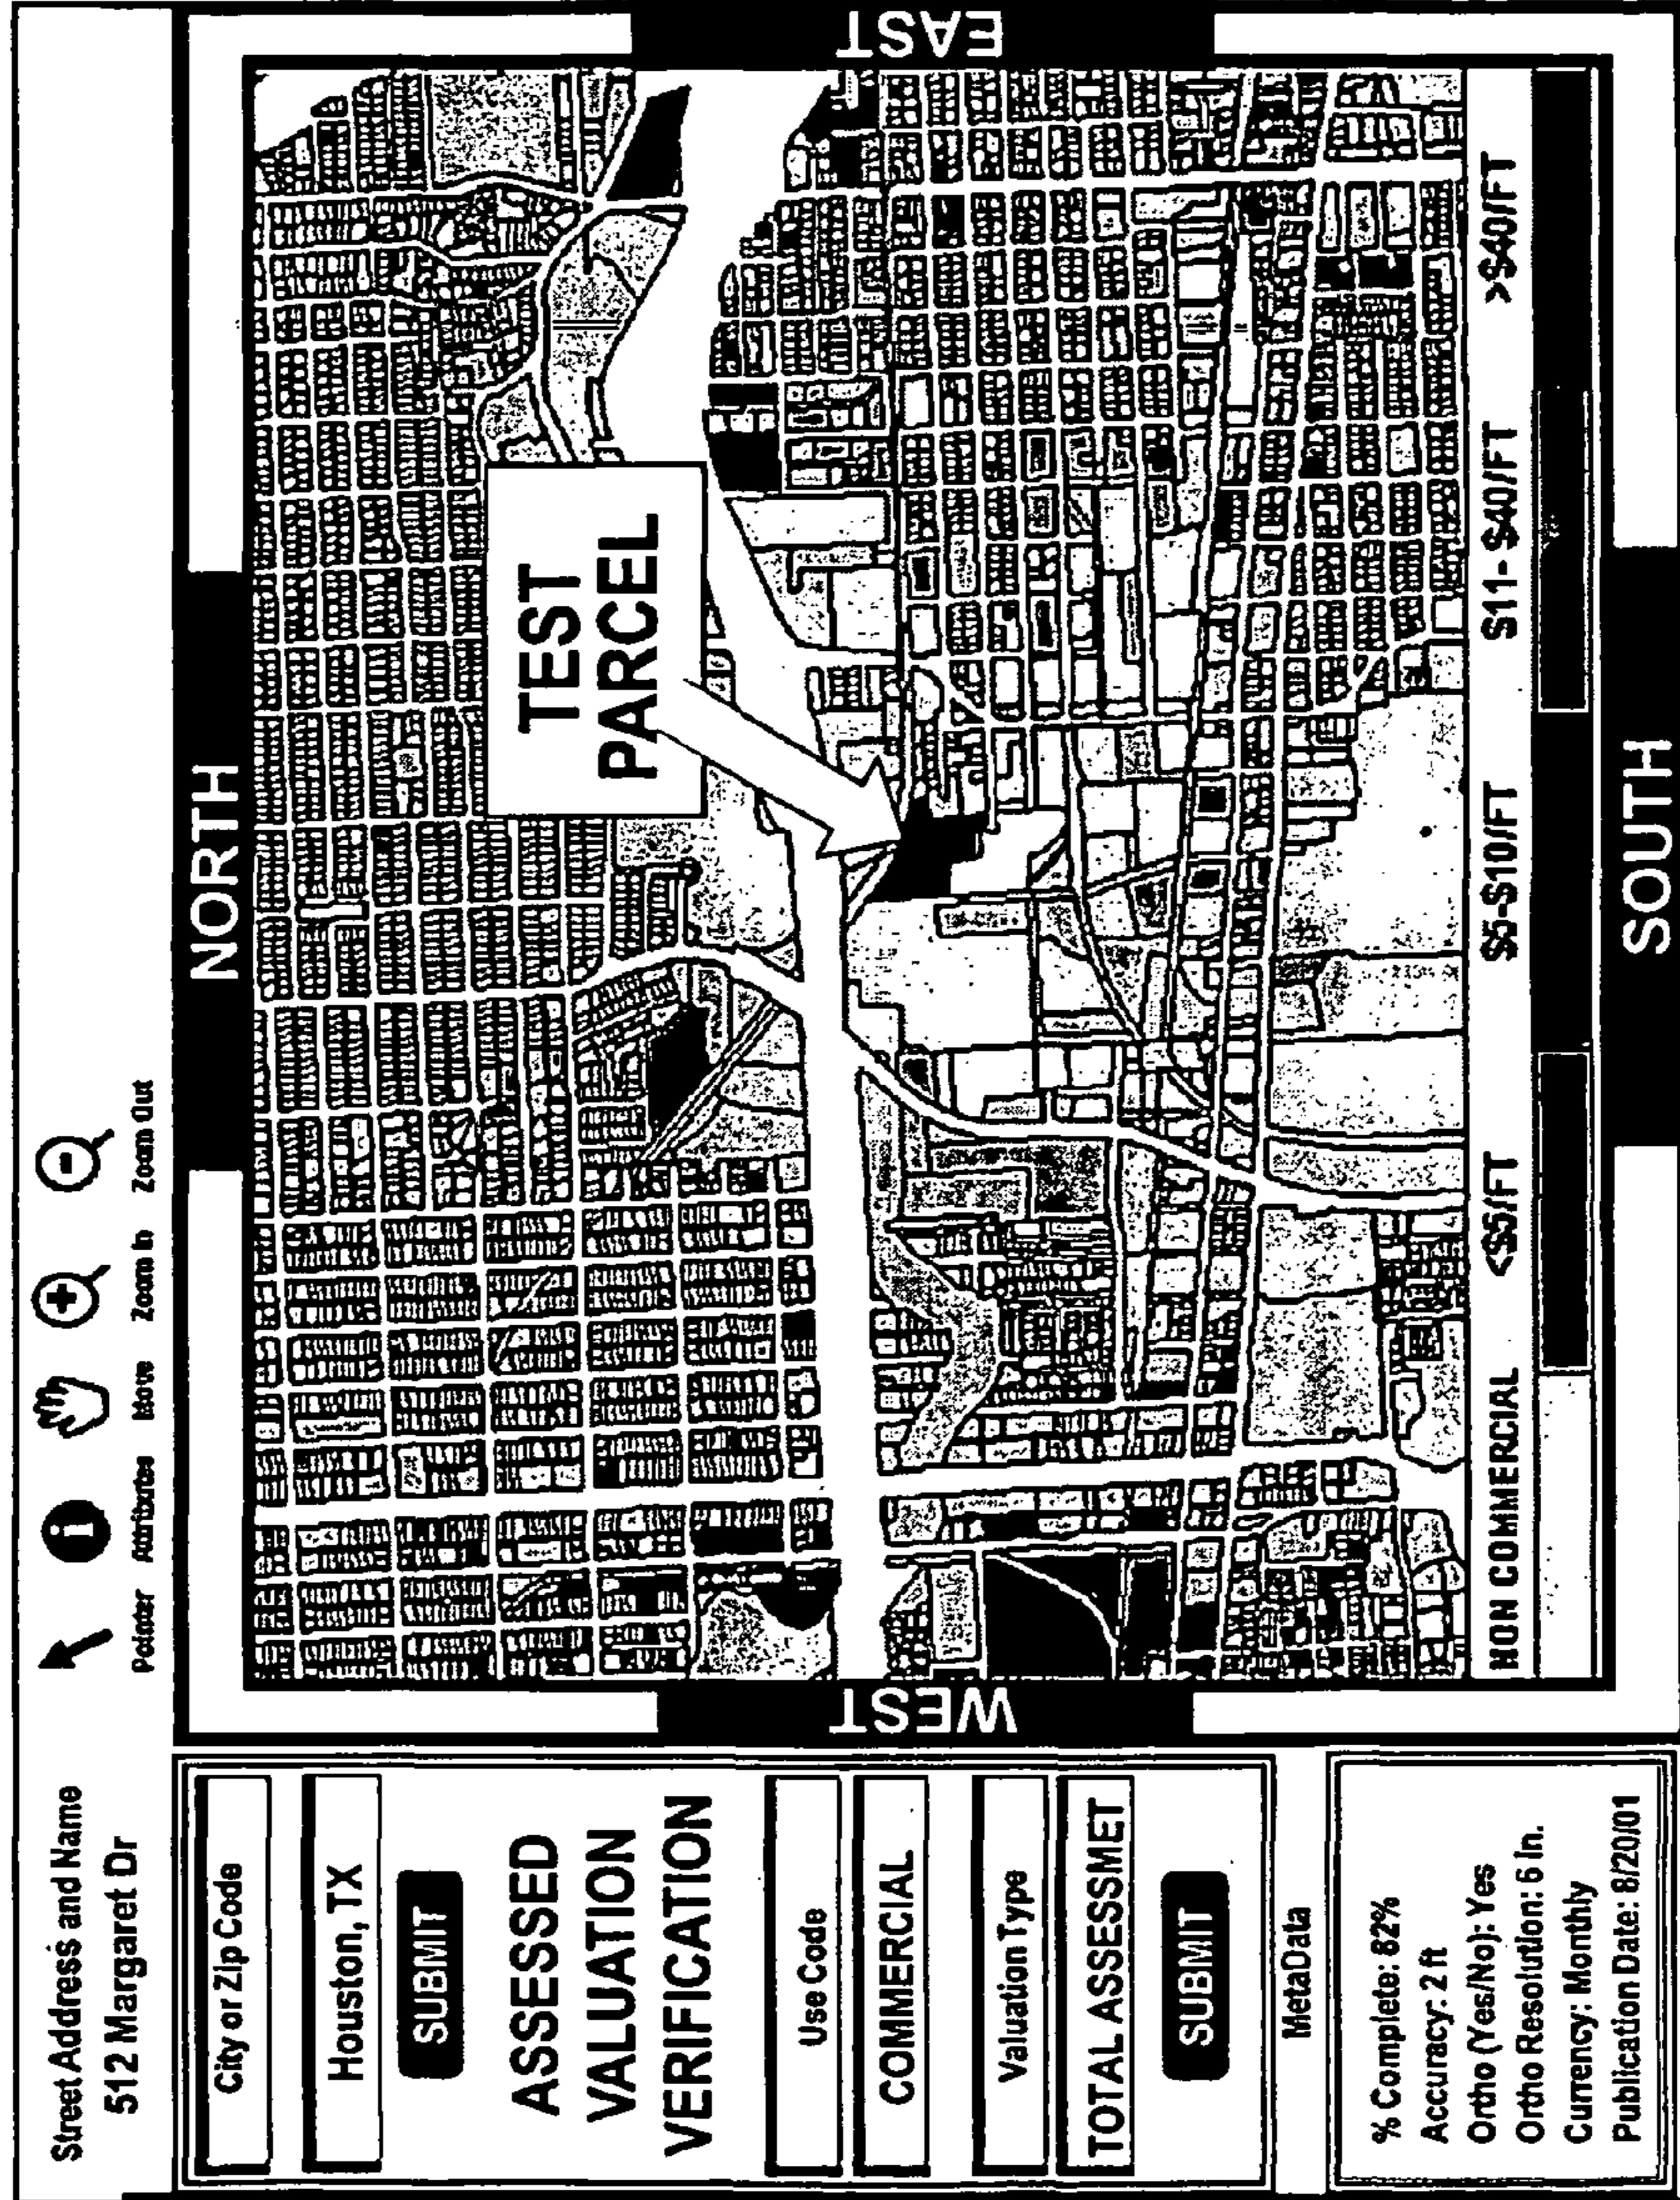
Street Address and Name
512 Margaret Dr

City or Zip Code

Houston, TX

SUBMIT

ASSESSED VALUATION VERIFICATION

Use Code

COMMERCIAL

Valuation Type

TOTAL ASSESSMET

SUBMIT

MetaData

% Complete: 82%
Accuracy: 2 ft
Ortho (Yes/No): Yes
Ortho Resolution: 6 In.
Currency: Monthly
Publication Date: 8/20/01

Pointer Attributes Move Zoom In Zoom Out

NORTH

WEST

EAST

SOUTH

TEST PARCEL

NON COMMERCIAL <$5/FT $5-$10/FT $11- $40/FT >$40/FT